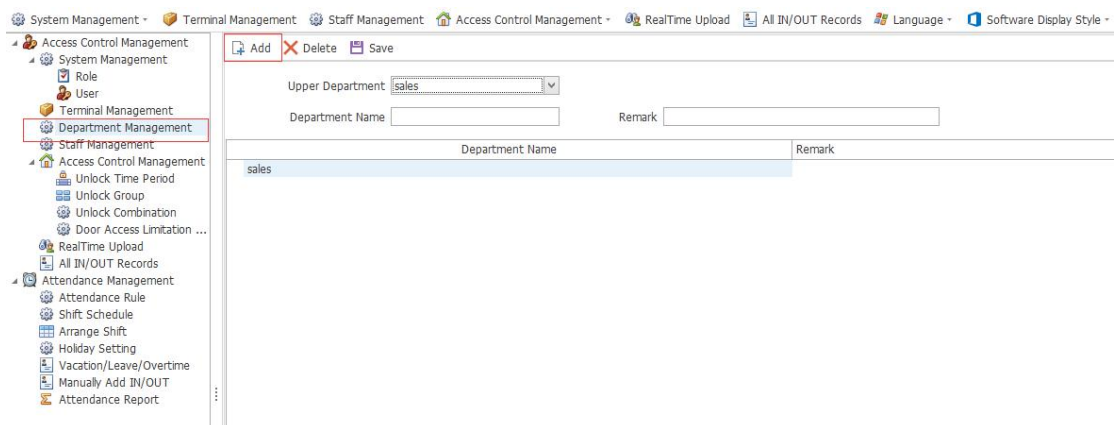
System Management · Terminal Management Staff Management Access Control Management · RealTime Upload All IN/OUT Records Language · Software Display Style ·

Access Control Management
System Management
Role
User
Terminal Management
Department Management
Staff Management
Access Control Management
Unlock Time Period
Unlock Group
Unlock Combination
Door Access Limitation ...
RealTime Upload
All IN/OUT Records
Attendance Management
Attendance Rule
Shift Schedule
Arrange Shift
Holiday Setting
Vacation/Leave/Overtime
Manually Add IN/OUT
Attendance Report

Add Delete Save

Upper Department sales

Department Name Remark

| Department Name | Remark |
|---|---|
| sales | |